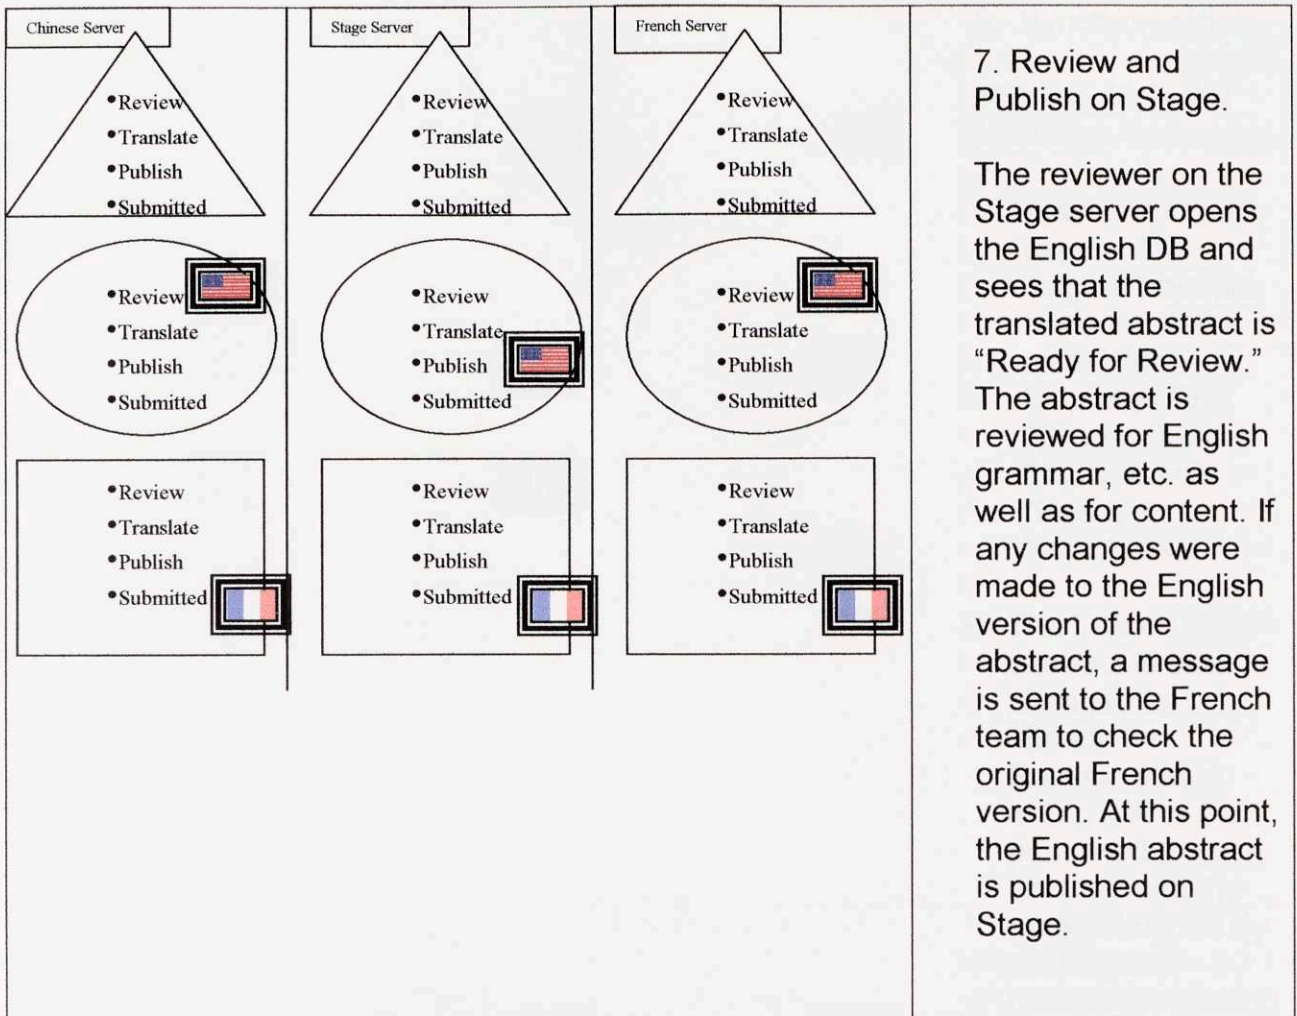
Chinese Server

•Review
•Translate
•Publish
•Submitted

•Review
•Translate
•Publish
•Submitted

•Review
•Translate
•Publish
•Submitted

Stage Server

•Review
•Translate
•Publish
•Submitted

•Review
•Translate
•Publish
•Submitted

•Review
•Translate
•Publish
•Submitted

French Server

•Review
•Translate
•Publish
•Submitted

•Review
•Translate
•Publish
•Submitted

•Review
•Translate
•Publish
•Submitted

7. Review and Publish on Stage.

The reviewer on the Stage server opens the English DB and sees that the translated abstract is "Ready for Review." The abstract is reviewed for English grammar, etc. as well as for content. If any changes were made to the English version of the abstract, a message is sent to the French team to check the original French version. At this point, the English abstract is published on Stage.